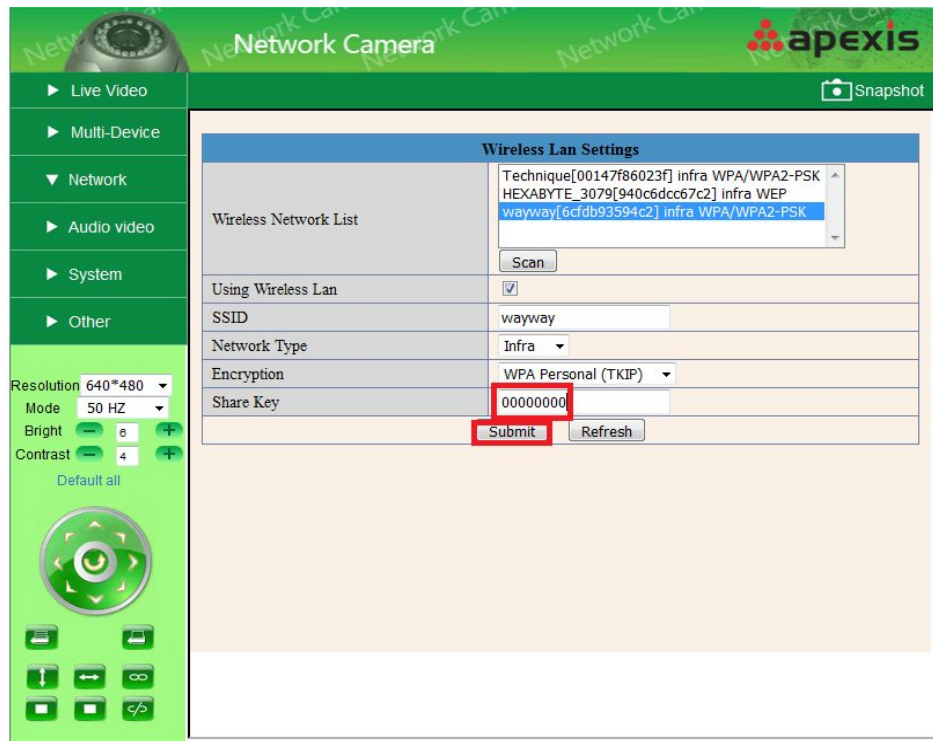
Network Camera

apexis

▶ Live Video

▶ Multi-Device

▼ Network

▶ Audio video

▶ System

▶ Other

Snapshot

| Wireless Lan Settings | |
|---|---|
| Wireless Network List | Technique[00147f86023f] infra WPA/WPA2-PSK<br>HEXABYTE_3079[940c6dcc67c2] infra WEP<br>wayway[6cfdb93594c2] infra WPA/WPA2-PSK<br>Scan |
| Using Wireless Lan | ☑ |
| SSID | wayway |
| Network Type | Infra |
| Encryption | WPA Personal (TKIP) |
| Share Key | 00000000 |
| Submit | Refresh |

Resolution 640*480
Mode 50 HZ
Bright 6
Contrast 4
Default all